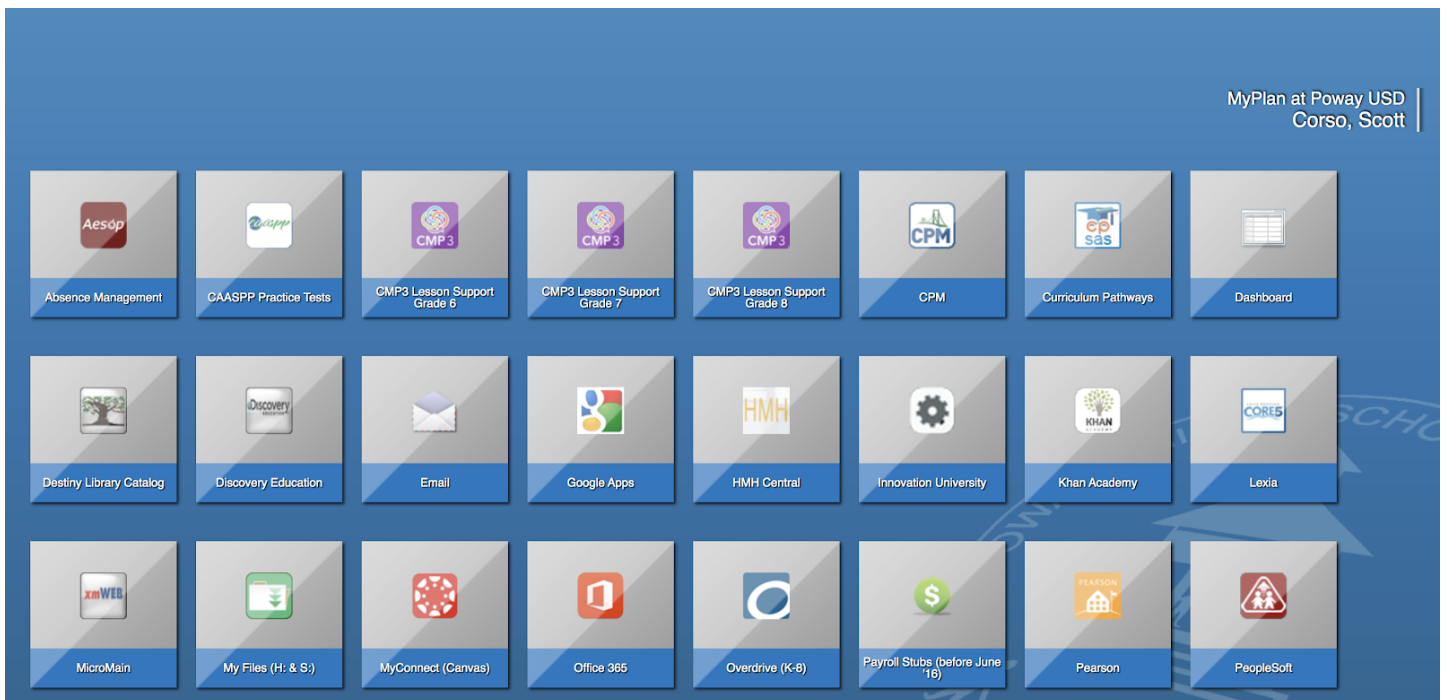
MyPlan at Poway USD
Corso, Scott

Aesop
Absence Management

caaspp
CAASPP Practice Tests

CMP3
CMP3 Lesson Support Grade 6

CMP3
CMP3 Lesson Support Grade 7

CMP3
CMP3 Lesson Support Grade 8

CPM
CPM

ep sas
Curriculum Pathways

Dashboard

Destiny Library Catalog

Discovery
Discovery Education

Email

Google Apps

HMH
HMH Central

Innovation University

KHAN
Khan Academy

CORE5
Lexia

xmWEB
MicroMain

My Files (H: & S:)

MyConnect (Canvas)

Office 365

Overdrive (K-8)

$
Payroll Stubs (before June '16)

PEARSON
Pearson

PeopleSoft